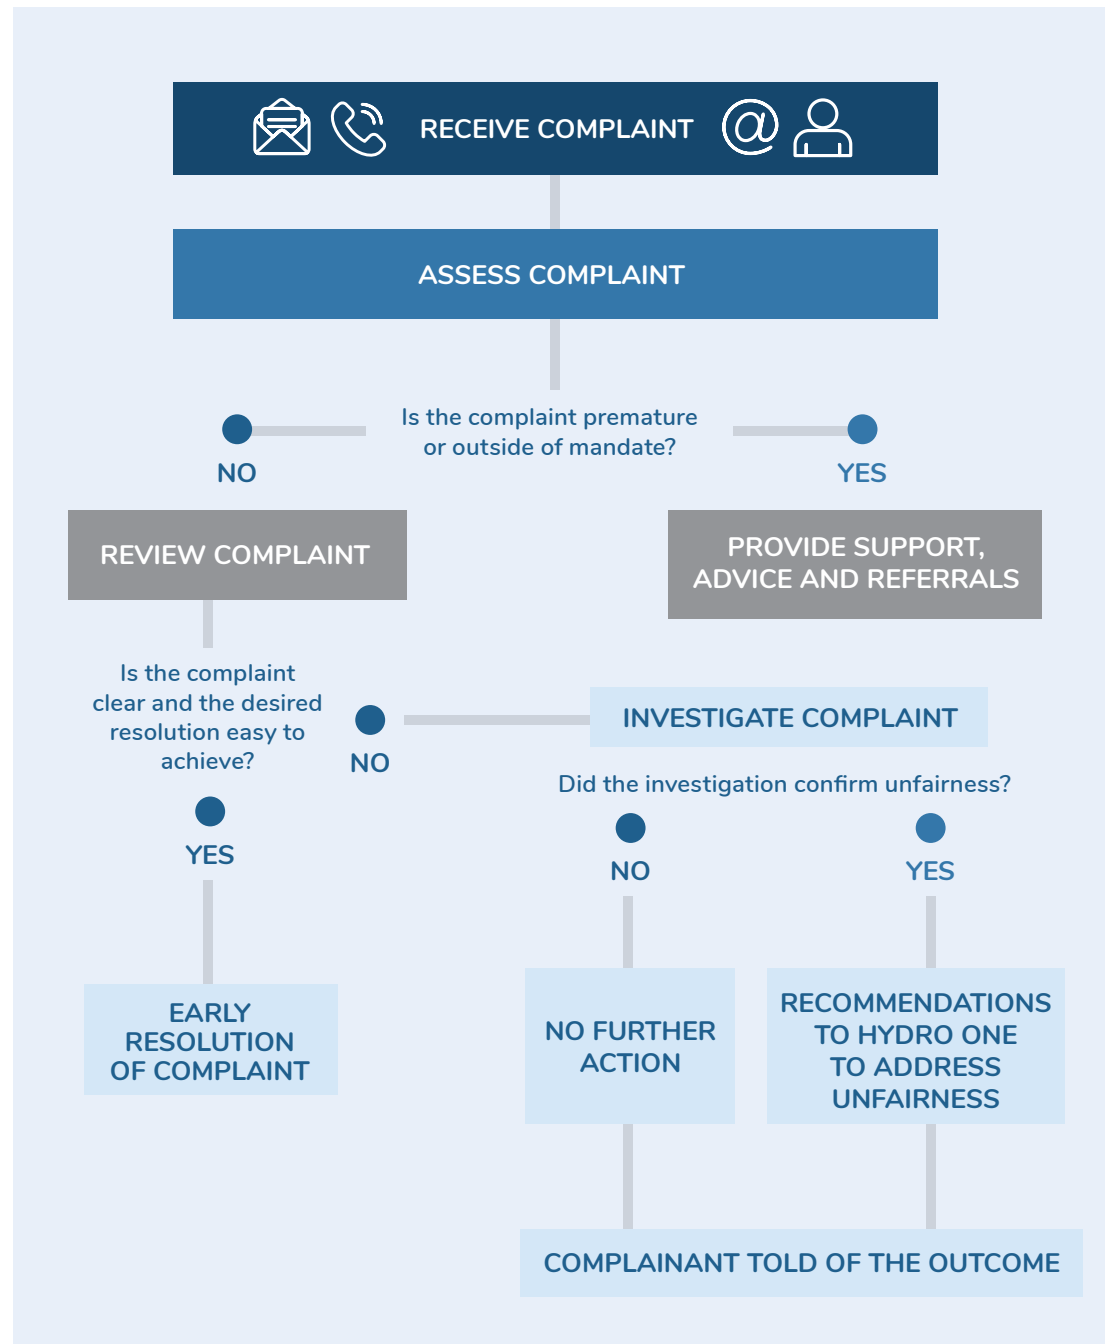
RECEIVE COMPLAINT

ASSESS COMPLAINT

Is the complaint premature or outside of mandate?

NO

YES

REVIEW COMPLAINT

PROVIDE SUPPORT, ADVICE AND REFERRALS

Is the complaint clear and the desired resolution easy to achieve?

NO

INVESTIGATE COMPLAINT

Did the investigation confirm unfairness?

YES

NO

YES

EARLY RESOLUTION OF COMPLAINT

NO FURTHER ACTION

RECOMMENDATIONS TO HYDRO ONE TO ADDRESS UNFAIRNESS

COMPLAINANT TOLD OF THE OUTCOME